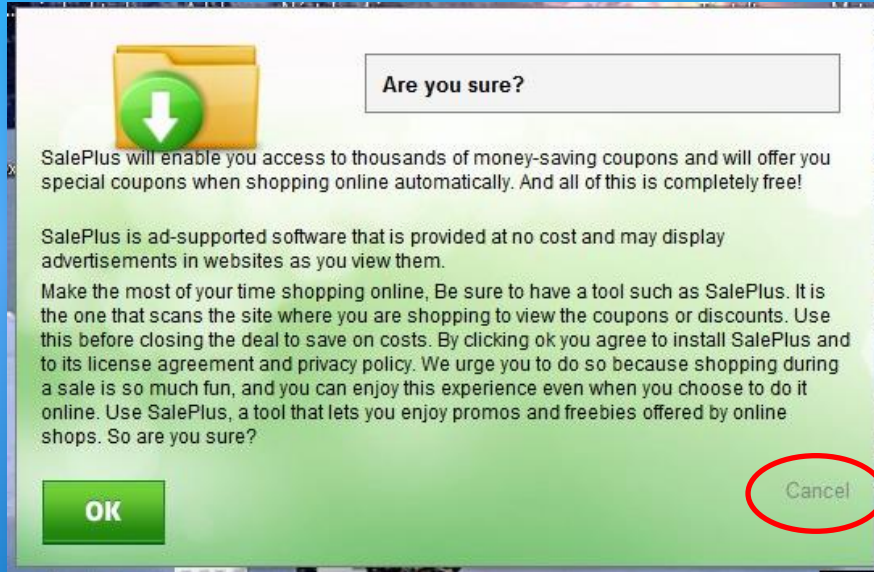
Are you sure?

SalePlus will enable you access to thousands of money-saving coupons and will offer you special coupons when shopping online automatically. And all of this is completely free!

SalePlus is ad-supported software that is provided at no cost and may display advertisements in websites as you view them.

Make the most of your time shopping online, Be sure to have a tool such as SalePlus. It is the one that scans the site where you are shopping to view the coupons or discounts. Use this before closing the deal to save on costs. By clicking ok you agree to install SalePlus and to its license agreement and privacy policy. We urge you to do so because shopping during a sale is so much fun, and you can enjoy this experience even when you choose to do it online. Use SalePlus, a tool that lets you enjoy promos and freebies offered by online shops. So are you sure?

OK

Cancel